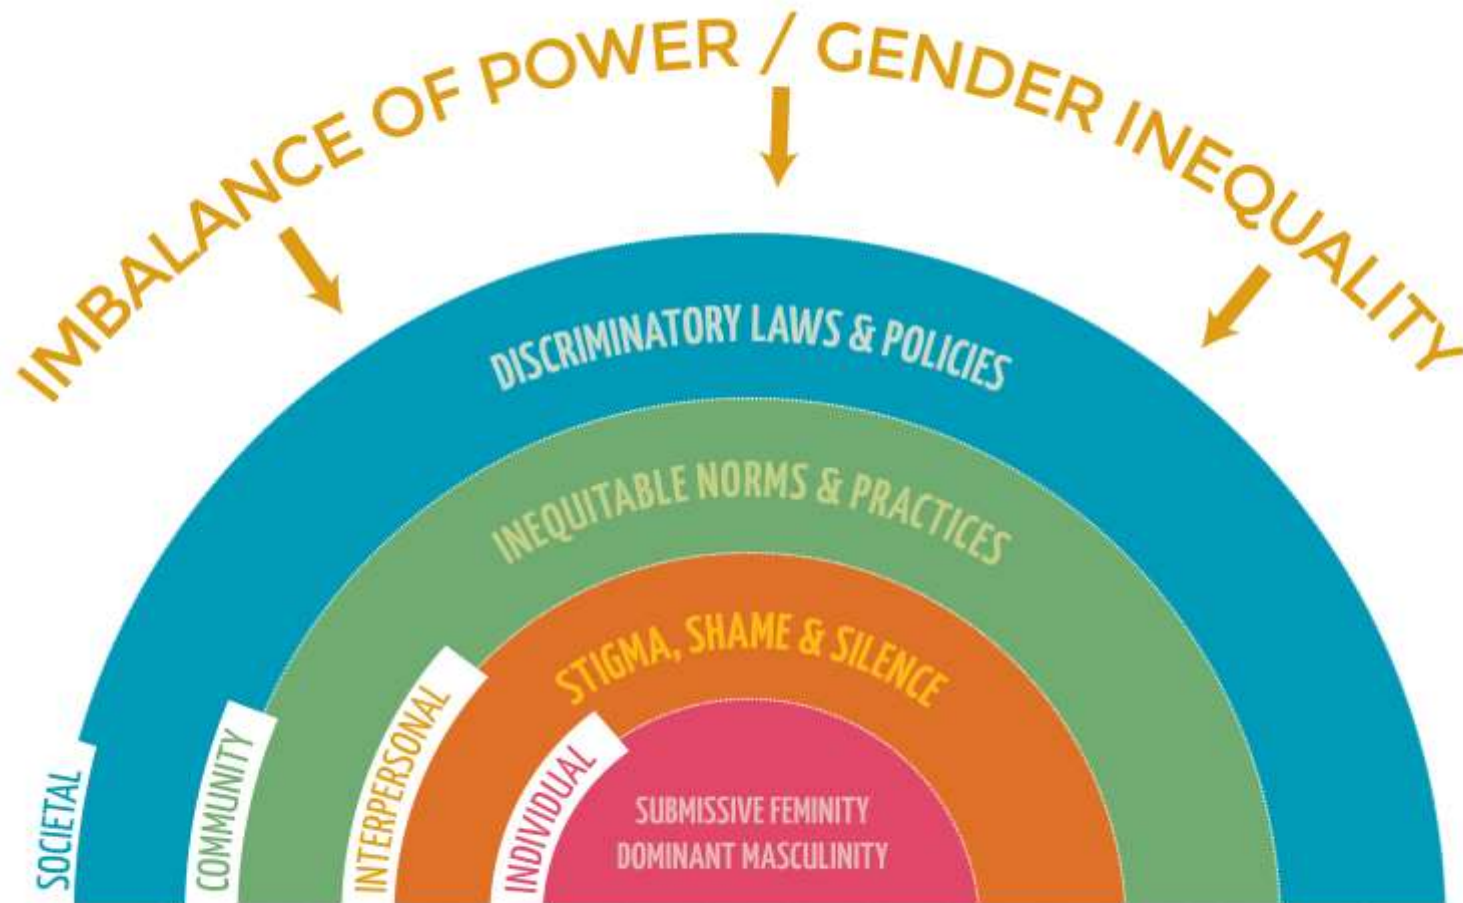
IMBALANCE OF POWER / GENDER INEQUALITY

DISCRIMINATORY LAWS & POLICIES

INEQUITABLE NORMS & PRACTICES

STIGMA, SHAME & SILENCE

SUBMISSIVE FEMINITY
DOMINANT MASCULINITY

SOCIETAL

COMMUNITY

INTERPERSONAL

INDIVIDUAL